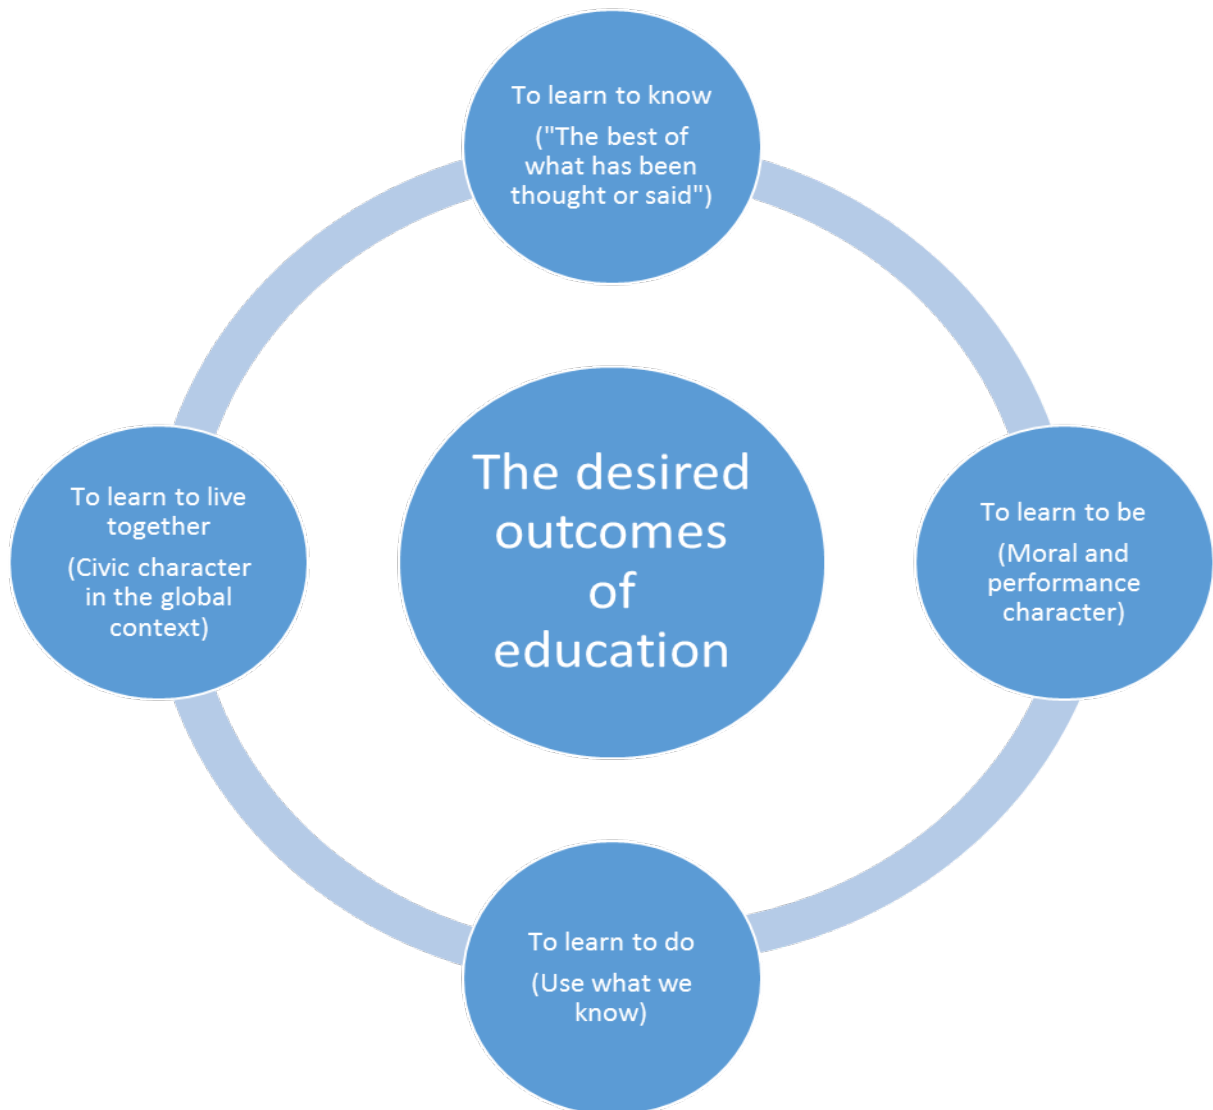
To learn to know

("The best of what has been thought or said")

To learn to live together

(Civic character in the global context)

The desired outcomes of education

To learn to be

(Moral and performance character)

To learn to do

(Use what we know)